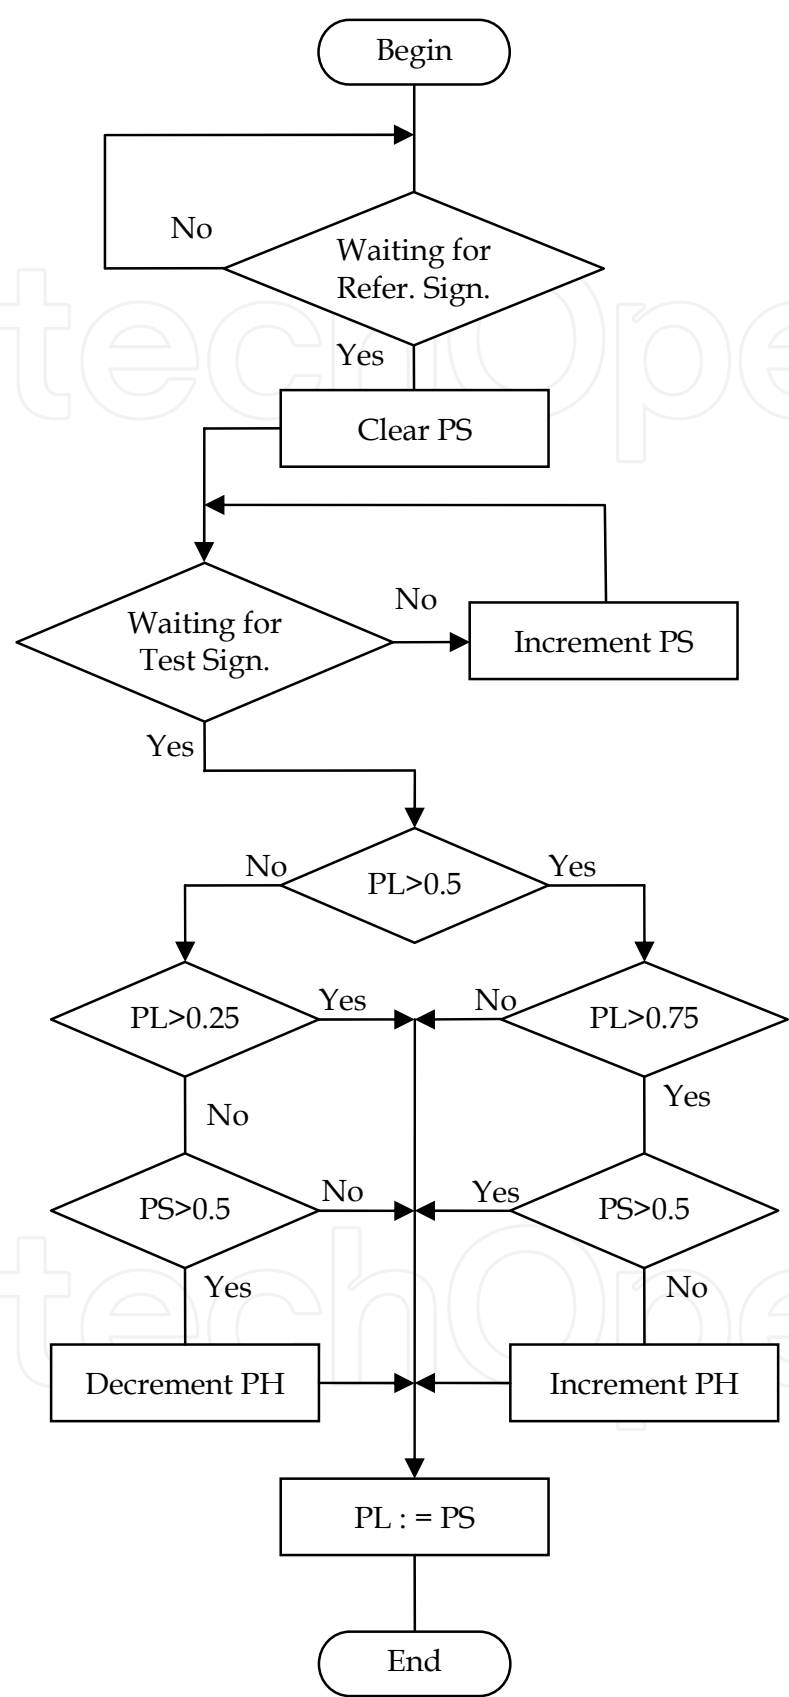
Begin

No

Waiting for Refer. Sign.

Yes

Clear PS

No

Waiting for Test Sign.

Increment PS

Yes

No

PL>0.5

Yes

PL>0.25

Yes

No

PL>0.75

No

Yes

PS>0.5

No

Yes

PS>0.5

Yes

No

Decrement PH

Increment PH

PL : = PS

End